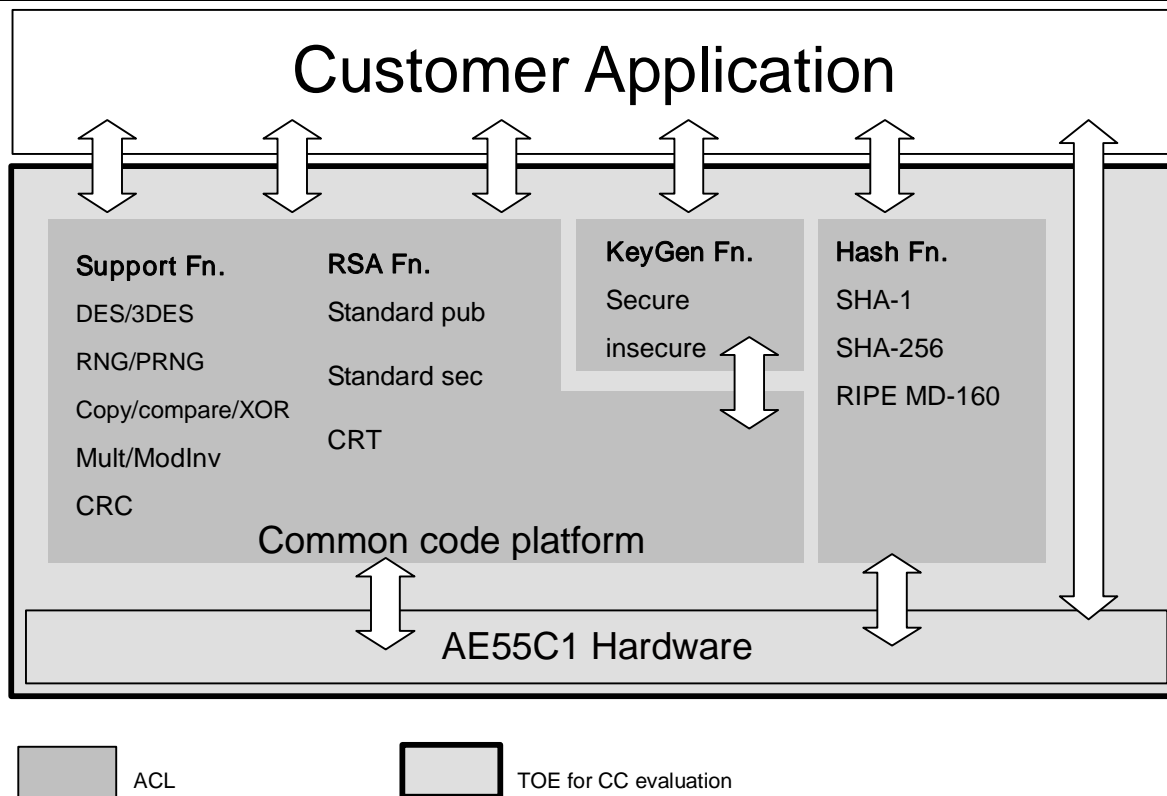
Customer Application

Support Fn.
DES/3DES
RNG/PRNG
Copy/compare/XOR
Mult/ModInv
CRC

RSA Fn.
Standard pub
Standard sec
CRT

KeyGen Fn.
Secure
insecure

Hash Fn.
SHA-1
SHA-256
RIPE MD-160

Common code platform

AE55C1 Hardware

ACL

TOE for CC evaluation